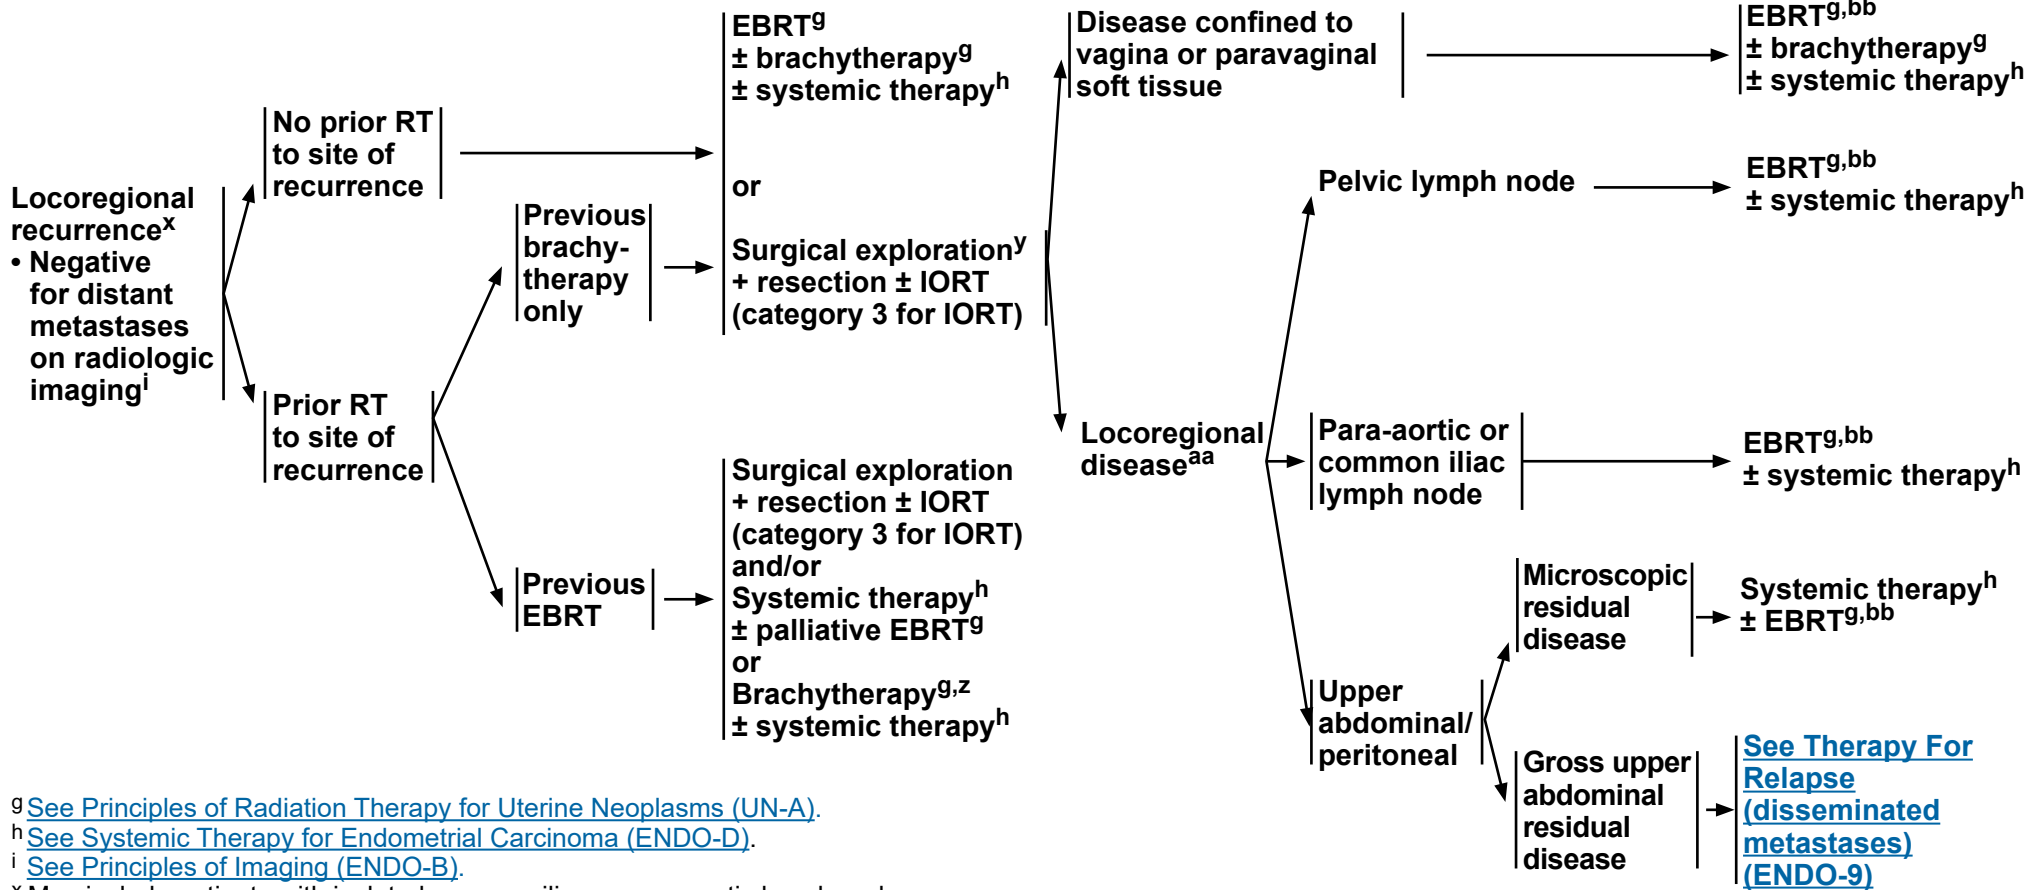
Locoregional recurrence$^{x}$
• Negative for distant metastases on radiologic imaging$^{i}$

No prior RT to site of recurrence

EBRT$^{g}$
± brachytherapy$^{g}$
± systemic therapy$^{h}$

or

Surgical exploration$^{y}$
+ resection ± IORT
(category 3 for IORT)

Disease confined to vagina or paravaginal soft tissue

EBRT$^{g,bb}$
± brachytherapy$^{g}$
± systemic therapy$^{h}$

Locoregional disease$^{aa}$

Pelvic lymph node

EBRT$^{g,bb}$
± systemic therapy$^{h}$

Para-aortic or common iliac lymph node

EBRT$^{g,bb}$
± systemic therapy$^{h}$

Upper abdominal/ peritoneal

Microscopic residual disease

Systemic therapy$^{h}$
± EBRT$^{g,bb}$

Gross upper abdominal residual disease

See Therapy For Relapse (disseminated metastases) (ENDO-9)

Prior RT to site of recurrence

Previous brachytherapy only

Previous EBRT

Surgical exploration
+ resection ± IORT
(category 3 for IORT)
and/or
Systemic therapy$^{h}$
± palliative EBRT$^{g}$
or
Brachytherapy$^{g,z}$
± systemic therapy$^{h}$

$^{g}$ See Principles of Radiation Therapy for Uterine Neoplasms (UN-A).
$^{h}$ See Systemic Therapy for Endometrial Carcinoma (ENDO-D).
$^{i}$ See Principles of Imaging (ENDO-B).
$^{x}$ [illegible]